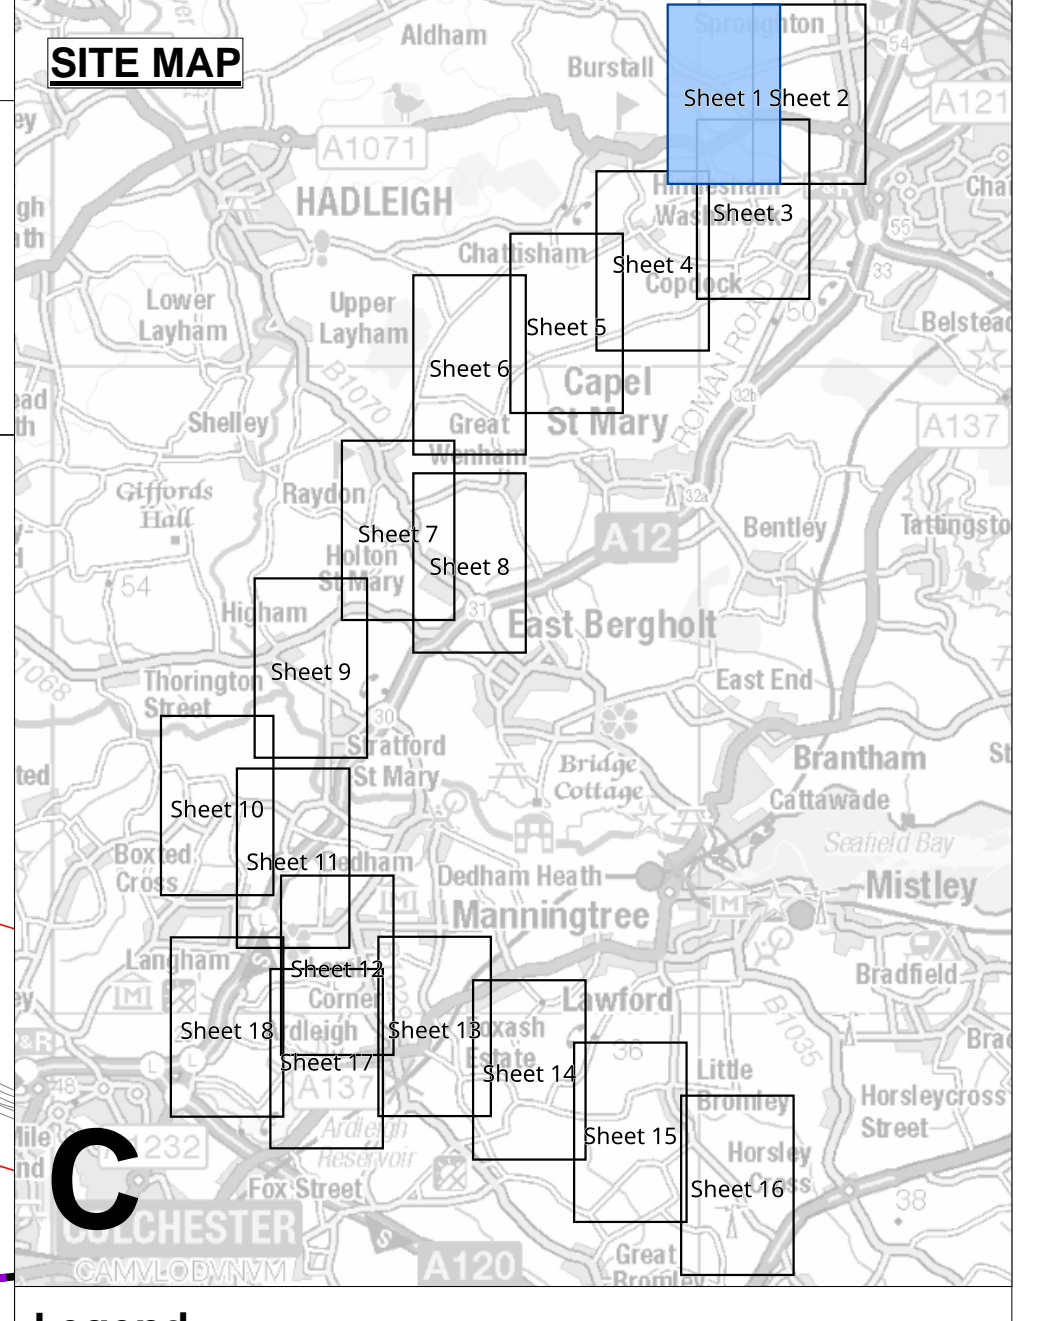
SITE MAP

Aldham
Burstall
Sproughton
54
Sheet 1 Sheet 2
A121
A1071
HADLEIGH
Sheet 3
Cha
Washbrook
55
Chattisham
Sheet 4
Copdock
33
Lower Layham
Upper Layham
Sheet 5
50
Belstead
ROMAN ROAD
Sheet 6
Capel St Mary
B1070
32b
Shelley
Great Wenham
A137
Giffords Hall
Raydon
32a
Sheet 7
A12
Bentley
Tattingstone
Holton St Mary
Sheet 8
54
Higham
31
East Bergholt
Sheet 9
Thorington Street
East End
30
Stratford St Mary
Brantham
Sheet 10
Bridge Cottage
Cattawade
Seafield Bay
Sheet 11
Dedham
Boxted Cross
Dedham Heath
Mistley
Manningtree
Langham
Sheet 12
Bradfield
Lawford
Sheet 18
Sheet 13
Sheet 17
B1035
36
Sheet 14
Little Bromley
Horsleycross Street
A137
Ardleigh Reservoir
Sheet 15
Horsley Cross
A1232
Sheet 16
38
Fox Street
C
COLCHESTER
CAMVLODVNVM
A120
Great Bromley

Legend